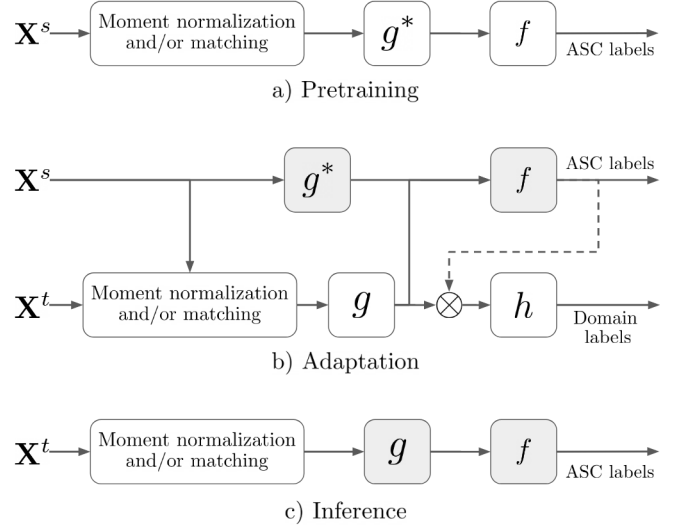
$\mathbf{X}^s$

Moment normalization and/or matching

$g^*$

$f$

ASC labels

a) Pretraining

$\mathbf{X}^s$

$g^*$

$f$

ASC labels

$\mathbf{X}^t$

Moment normalization and/or matching

$g$

$\otimes$

$h$

Domain labels

b) Adaptation

$\mathbf{X}^t$

Moment normalization and/or matching

$g$

$f$

ASC labels

c) Inference